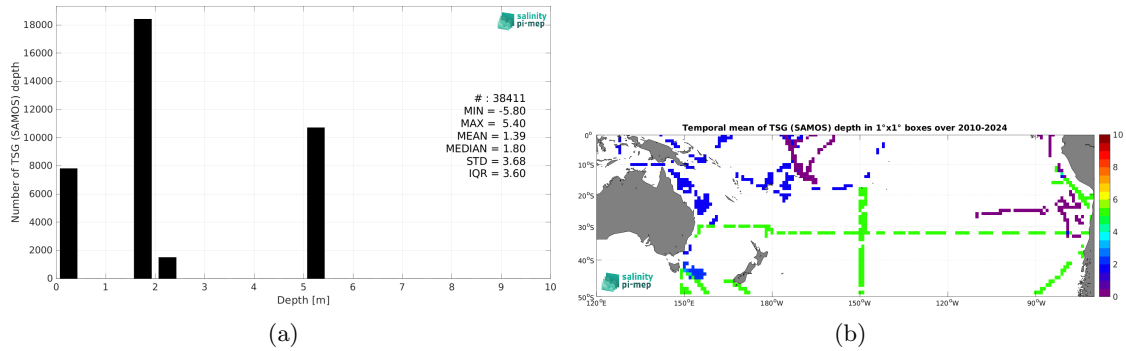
salinity pi-mep

Number of TSG (SAMOS) depth

18000
16000
14000
12000
10000
8000
6000
4000
2000
0

0 1 2 3 4 5 6 7 8 9 10
Depth [m]

# : 38411
MIN = -5.80
MAX = 5.40
MEAN = 1.39
MEDIAN = 1.80
STD = 3.68
IQR = 3.60

(a)

Temporal mean of TSG (SAMOS) depth in 1°x1° boxes over 2010-2024

0°
10°S
20°S
30°S
40°S
50°S
120°E 150°E 180°W 150°W 120°W 90°W

10
8
6
4
2
0

salinity pi-mep

(b)